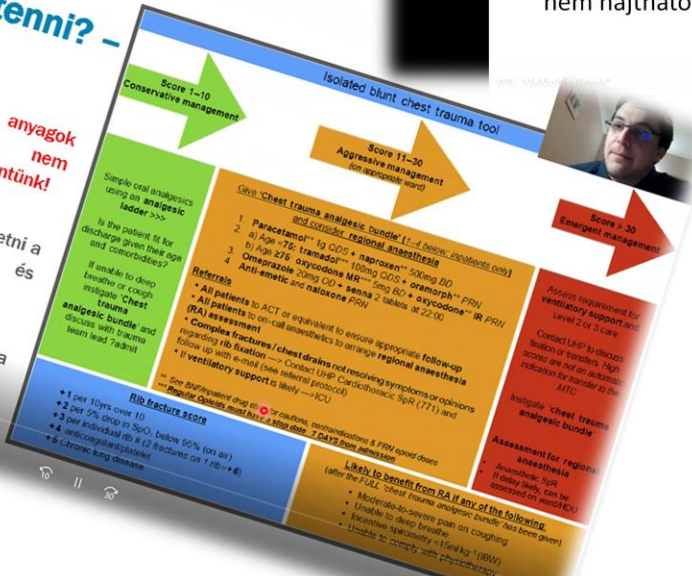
tenni? –

anyagok nem ntünk!

etni a és

a

nem hajtható

Isolated blunt chest trauma tool

Score 1–10
Conservative management

Score 11–30
Aggressive management
(on appropriate ward)

Score > 30
Emergent management

Simple oral analgesics using an analgesic ladder >>>

Is the patient fit for discharge given their age and comorbidities?

If unable to deep breathe or cough instigate 'Chest trauma analgesic bundle' and discuss with trauma team lead ?admit

Give 'Chest trauma analgesic bundle' (1–4 below; inpatients only) and consider regional anaesthesia

1. Paracetamol** 1g QDS + naproxen** 500mg BD
2. a) Age <75: tramadol*** 100mg QDS + oramorph** PRN
b) Age ≥75: oxycodone MR** 5mg BD + oxycodone** IR PRN
3. Omeprazole 20mg OD + senna 2 tablets at 22:00
4. Anti-emetic and naloxone PRN

Referrals
• All patients to ACT or equivalent to ensure appropriate follow-up
• All patients to on-call anaesthetists to arrange regional anaesthesia (RA) assessment
• Complex fractures / chest drains not resolving symptoms or opinions regarding rib fixation —> Contact UHP Cardiothoracic SpR (771) and follow up with e-mail (see referral protocol)
• If ventilatory support is likely —> ICU

** See BNF/inpatient drug chart for cautions, contraindications & PRN opioid doses
*** Regular Opioids must have a stop date: 7 DAYS from admission

Assess requirement for ventilatory support and Level 2 or 3 care

Contact UHP to discuss fixation or transfer. High scores are not an automatic indication for transfer to the MTC

Instigate 'chest trauma analgesic bundle'

Assessment for regional anaesthesia
• Anaesthetic SpR
• If delay likely, can be assessed on ward/HDU

Rib fracture score
+1 per 10yrs over 10
+2 per 5% drop in $SpO_2$ below 95% (on air)
+3 per individual rib # (2 fractures on 1 rib = 6)
+4 anticoagulant/platelet
+5 chronic lung disease

Likely to benefit from RA if any of the following
(after the FULL 'chest trauma analgesic bundle' has been given)
• Moderate-to-severe pain on coughing
• Unable to deep breathe
• Incentive spirometry <15ml kg⁻¹ (IBW)
• Unable to comply with physiotherapy

10 II 30